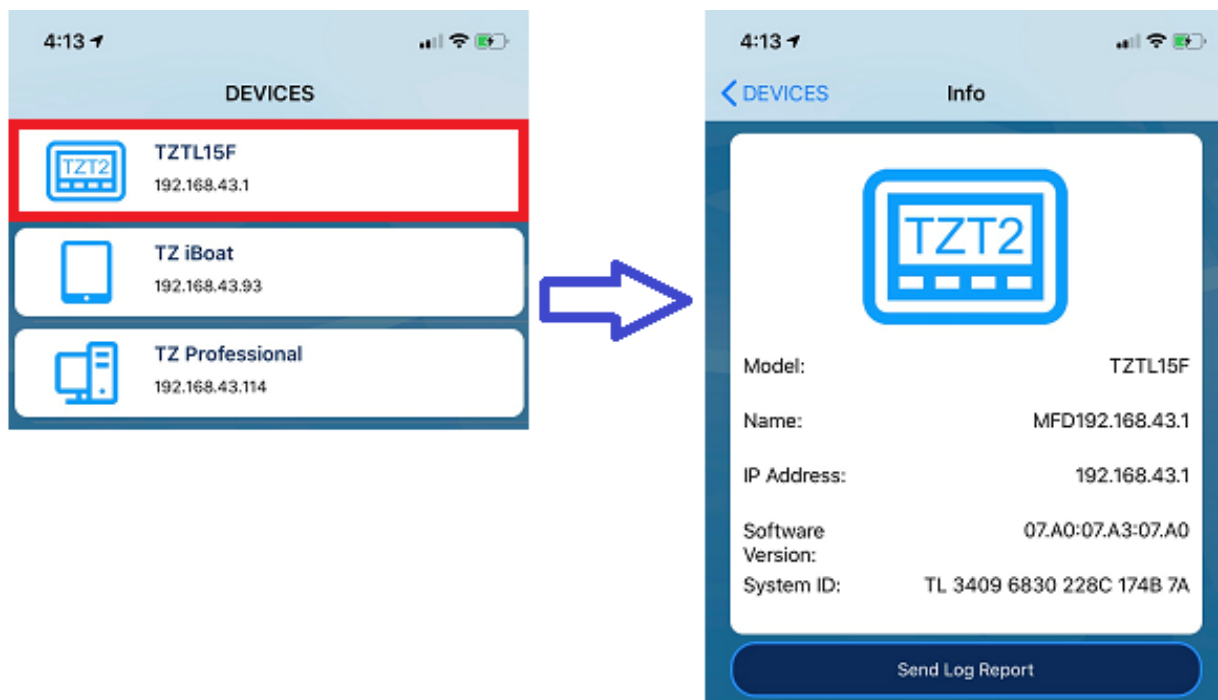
4:13

DEVICES

TZT2

TZTL15F
192.168.43.1

TZ iBoat
192.168.43.93

TZ Professional
192.168.43.114

4:13

DEVICES

Info

TZT2

| | |
|---|---|
| Model: | TZTL15F |
| Name: | MFD192.168.43.1 |
| IP Address: | 192.168.43.1 |
| Software Version: | 07.A0:07.A3:07.A0 |
| System ID: | TL 3409 6830 228C 174B 7A |

Send Log Report